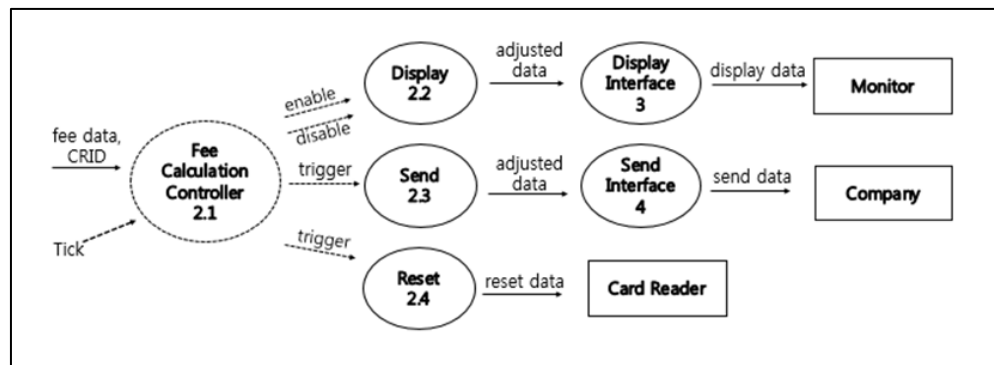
fee data, CRID

Tick

Fee Calculation Controller 2.1

enable

disable

trigger

trigger

Display 2.2

adjusted data

Display Interface 3

display data

Monitor

Send 2.3

adjusted data

Send Interface 4

send data

Company

Reset 2.4

reset data

Card Reader